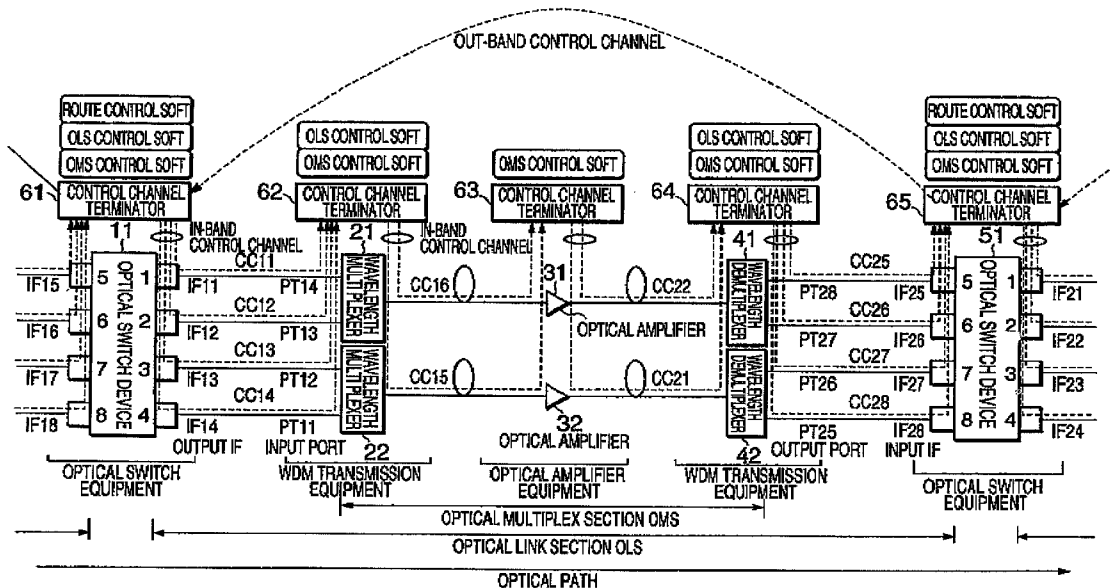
OUT-BAND CONTROL CHANNEL

ROUTE CONTROL SOFT
OLS CONTROL SOFT
OMS CONTROL SOFT
61
CONTROL CHANNEL TERMINATOR

OLS CONTROL SOFT
OMS CONTROL SOFT
62
CONTROL CHANNEL TERMINATOR

OMS CONTROL SOFT
63
CONTROL CHANNEL TERMINATOR

OLS CONTROL SOFT
OMS CONTROL SOFT
64
CONTROL CHANNEL TERMINATOR

ROUTE CONTROL SOFT
OLS CONTROL SOFT
OMS CONTROL SOFT
65
CONTROL CHANNEL TERMINATOR

11
IN-BAND CONTROL CHANNEL
21
IN-BAND CONTROL CHANNEL
41
51

IF15 5 OPTICAL SWITCH DEVICE 1 IF11 CC11 PT14 WAVELENGTH MULTIPLEXER
IF16 6 2 IF12 CC12 PT13
IF17 7 3 IF13 CC13 PT12 WAVELENGTH MULTIPLEXER
IF18 8 4 IF14 CC14 PT11

CC16 31 CC22
OPTICAL AMPLIFIER
CC15 CC21
32
OPTICAL AMPLIFIER

WAVELENGTH DEMULTIPLEXER
WAVELENGTH DEMULTIPLEXER
42

CC25 PT28 IF25 5 OPTICAL SWITCH DEVICE 1 IF21
CC26 PT27 IF26 6 2 IF22
CC27 PT26 IF27 7 3 IF23
CC28 PT25 IF28 8 4 IF24

OUTPUT IF
INPUT PORT
22
OUTPUT PORT
INPUT IF

OPTICAL SWITCH EQUIPMENT
WDM TRANSMISSION EQUIPMENT
OPTICAL AMPLIFIER EQUIPMENT
WDM TRANSMISSION EQUIPMENT
OPTICAL SWITCH EQUIPMENT

OPTICAL MULTIPLEX SECTION OMS
OPTICAL LINK SECTION OLS
OPTICAL PATH